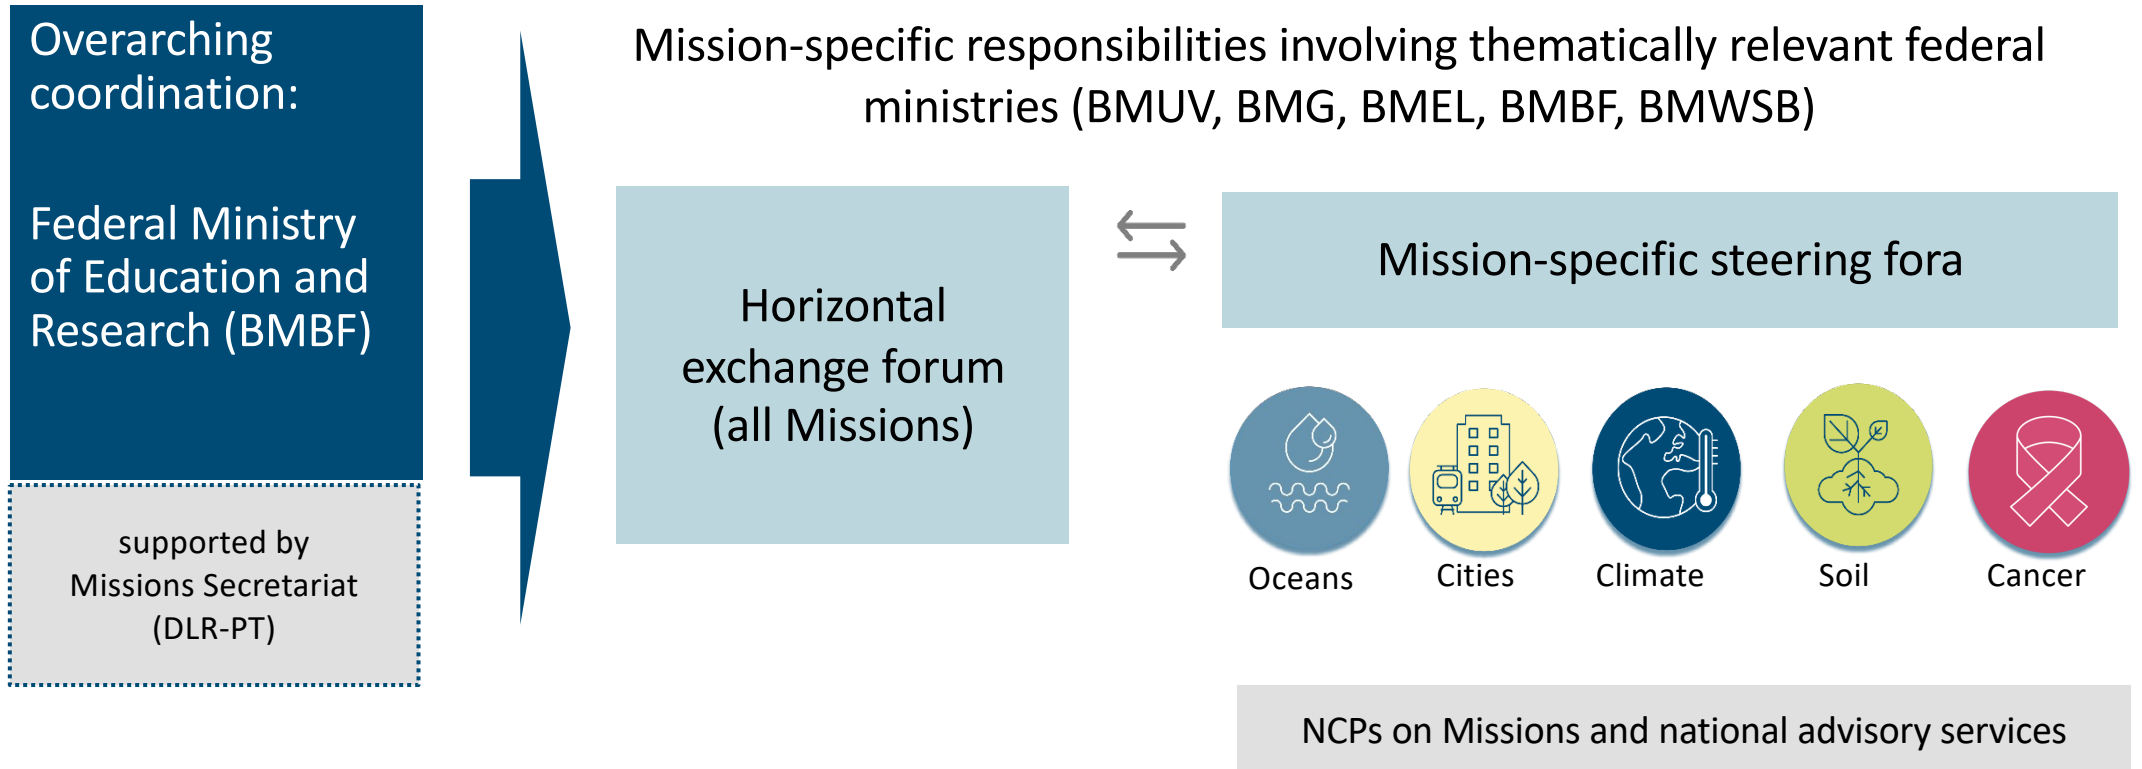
Overarching coordination:

Federal Ministry of Education and Research (BMBF)

supported by Missions Secretariat (DLR-PT)

Mission-specific responsibilities involving thematically relevant federal ministries (BMUV, BMG, BMEL, BMBF, BMWSB)

Horizontal exchange forum (all Missions)

Mission-specific steering fora

Oceans

Cities

Climate

Soil

Cancer

NCPs on Missions and national advisory services